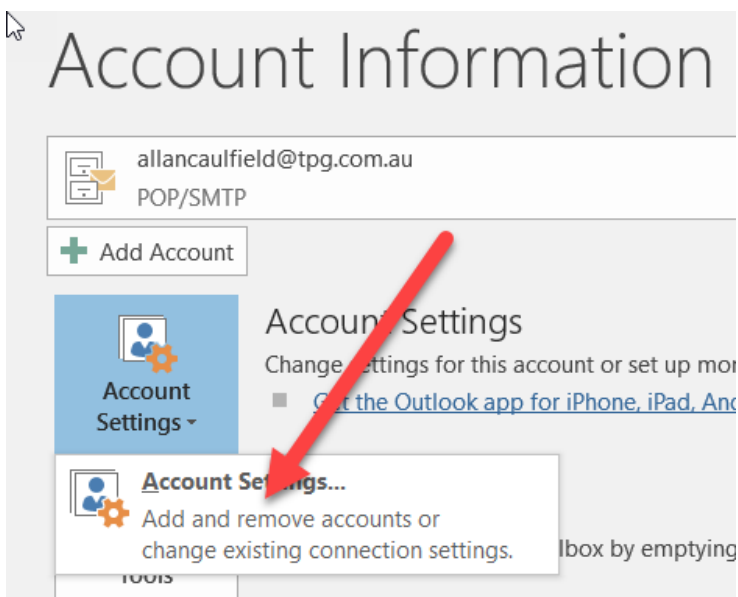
Account Information

allancaulfield@tpg.com.au
POP/SMTP

Add Account

Account Settings

Account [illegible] Settings
Change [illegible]ttings for this account or set up mor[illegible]
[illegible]t the Outlook app for iPhone, iPad, And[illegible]

Account Se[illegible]ngs...
Add and remove accounts or change existing connection settings.

Tools

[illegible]lbox by emptying